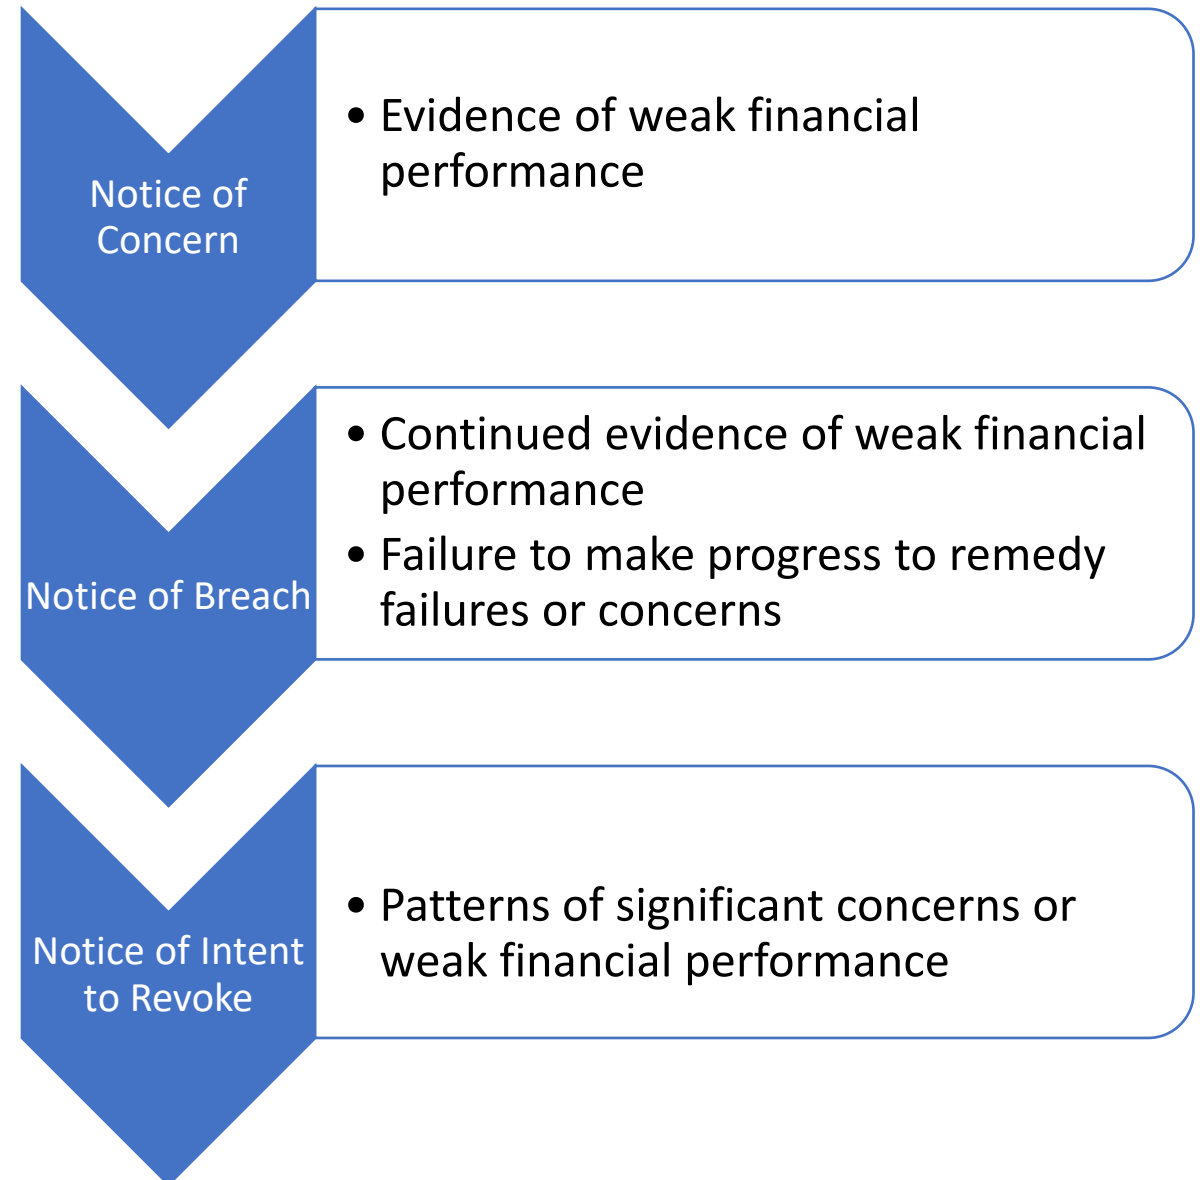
Notice of Concern

• Evidence of weak financial performance

Notice of Breach

• Continued evidence of weak financial performance
• Failure to make progress to remedy failures or concerns

Notice of Intent to Revoke

• Patterns of significant concerns or weak financial performance